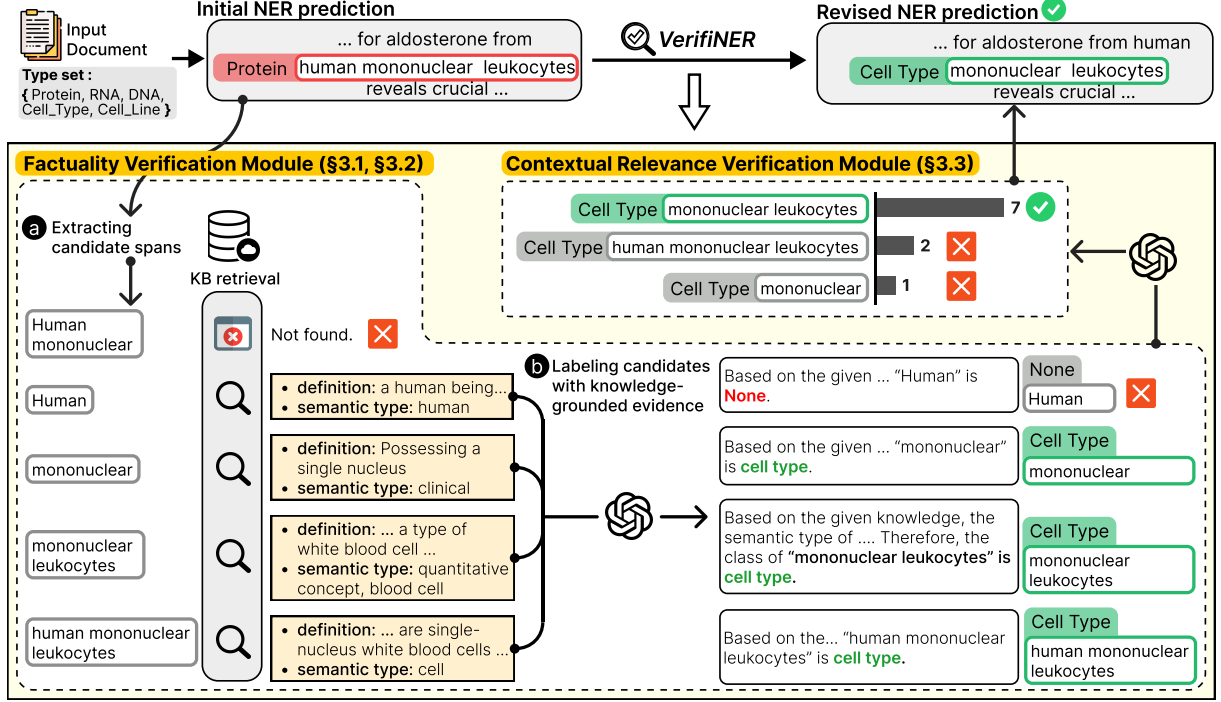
Input Document

Type set : { Protein, RNA, DNA, Cell_Type, Cell_Line }

Initial NER prediction

... for aldosterone from

Protein human mononuclear leukocytes

reveals crucial ...

VerifiNER

Revised NER prediction

... for aldosterone from human

Cell Type mononuclear leukocytes

reveals crucial ...

Factuality Verification Module (§3.1, §3.2)

a Extracting candidate spans

KB retrieval

Human mononuclear

Not found.

Human

• definition: a human being...
• semantic type: human

mononuclear

• definition: Possessing a single nucleus
• semantic type: clinical

mononuclear leukocytes

• definition: ... a type of white blood cell ...
• semantic type: quantitative concept, blood cell

human mononuclear leukocytes

• definition: ... are single-nucleus white blood cells ...
• semantic type: cell

Contextual Relevance Verification Module (§3.3)

Cell Type mononuclear leukocytes 7

Cell Type human mononuclear leukocytes 2

Cell Type mononuclear 1

b Labeling candidates with knowledge-grounded evidence

Based on the given ... “Human” is None.

None Human

Based on the given ... “mononuclear” is cell type.

Cell Type mononuclear

Based on the given knowledge, the semantic type of .... Therefore, the class of “mononuclear leukocytes” is cell type.

Cell Type mononuclear leukocytes

Based on the... “human mononuclear leukocytes” is cell type.

Cell Type human mononuclear leukocytes